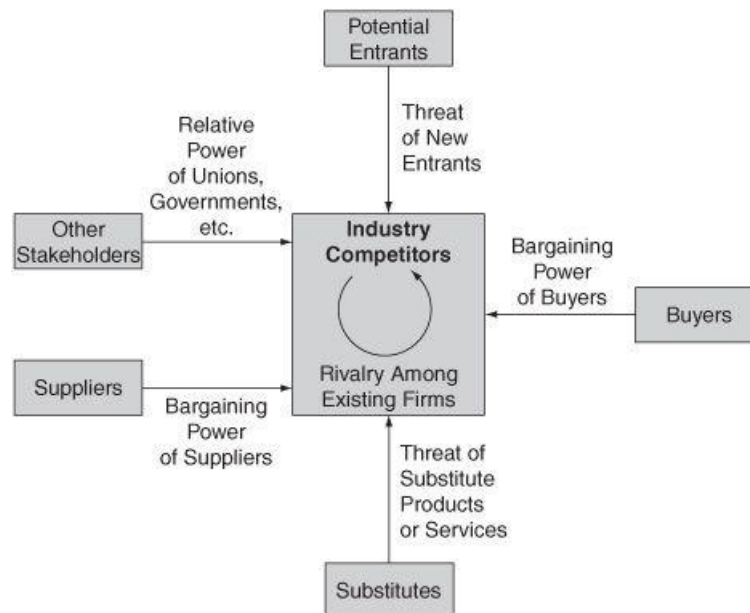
Potential Entrants

Threat of New Entrants

Relative Power of Unions, Governments, etc.

Other Stakeholders

Industry Competitors

Rivalry Among Existing Firms

Bargaining Power of Buyers

Buyers

Suppliers

Bargaining Power of Suppliers

Threat of Substitute Products or Services

Substitutes